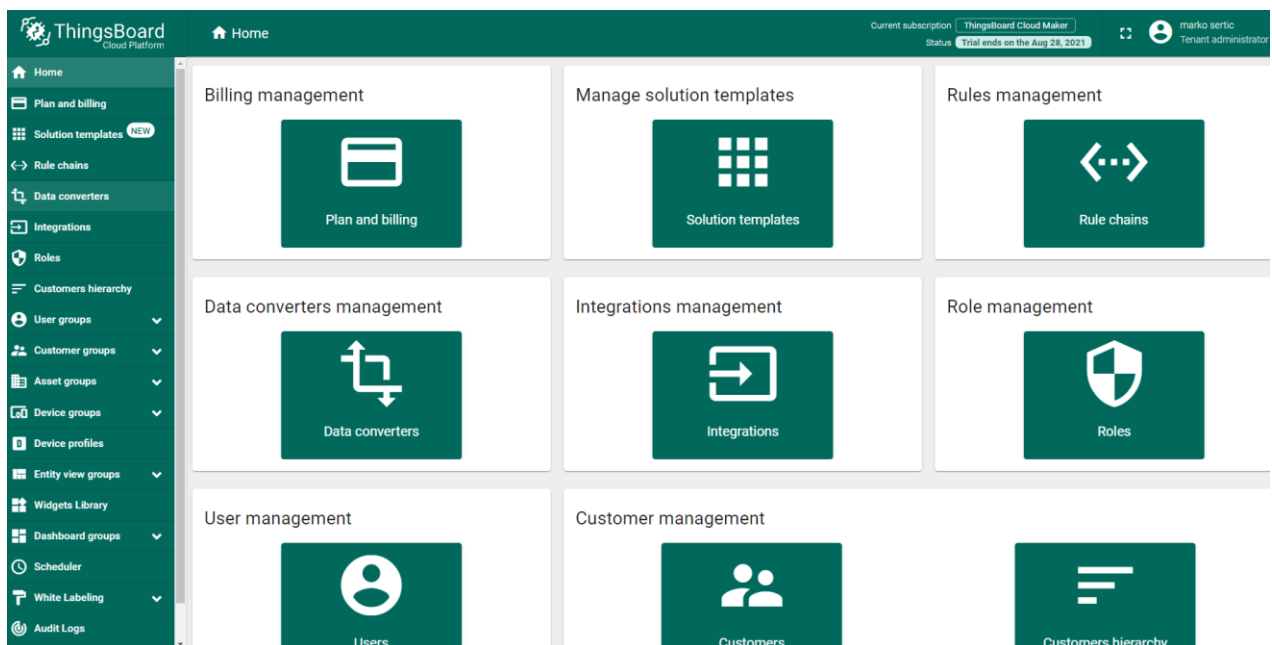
ThingsBoard
Cloud Platform

Home

Current subscription ThingsBoard Cloud Maker
Status Trial ends on the Aug 28, 2021

marko sertic
Tenant administrator

Home
Plan and billing
Solution templates NEW
Rule chains
Data converters
Integrations
Roles
Customers hierarchy
User groups
Customer groups
Asset groups
Device groups
Device profiles
Entity view groups
Widgets Library
Dashboard groups
Scheduler
White Labeling
Audit Logs

Billing management

Plan and billing

Manage solution templates

Solution templates

Rules management

Rule chains

Data converters management

Data converters

Integrations management

Integrations

Role management

Roles

User management

Users

Customer management

Customers

Customers hierarchy